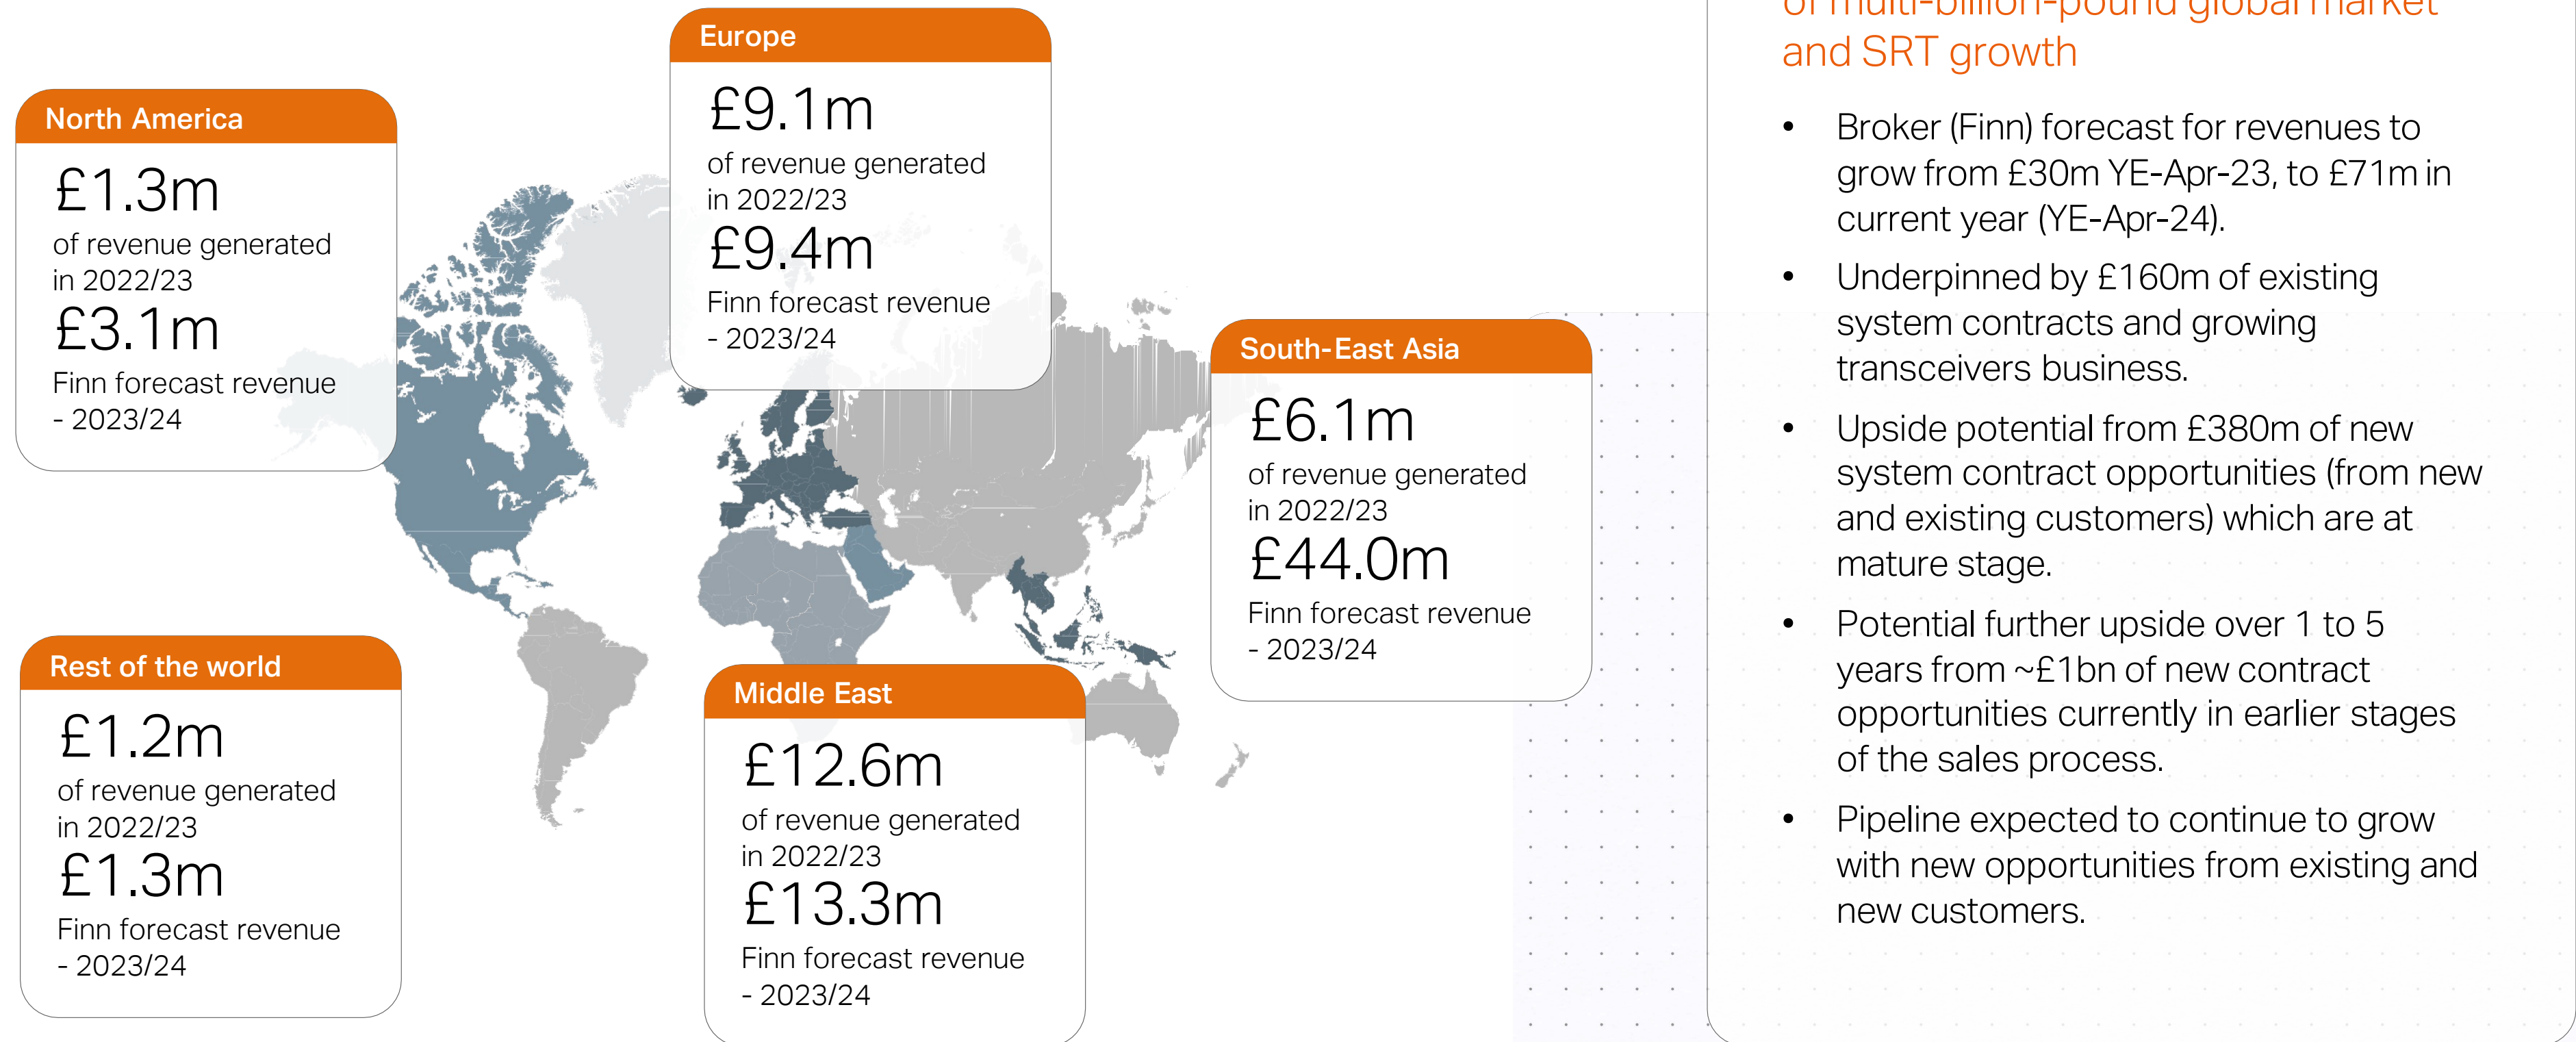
North America

£1.3m
of revenue generated in 2022/23
£3.1m
Finn forecast revenue - 2023/24

Europe

£9.1m
of revenue generated in 2022/23
£9.4m
Finn forecast revenue - 2023/24

South-East Asia

£6.1m
of revenue generated in 2022/23
£44.0m
Finn forecast revenue - 2023/24

Rest of the world

£1.2m
of revenue generated in 2022/23
£1.3m
Finn forecast revenue - 2023/24

Middle East

£12.6m
of revenue generated in 2022/23
£13.3m
Finn forecast revenue - 2023/24

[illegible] and SRT growth

- Broker (Finn) forecast for revenues to grow from £30m YE-Apr-23, to £71m in current year (YE-Apr-24).
- Underpinned by £160m of existing system contracts and growing transceivers business.
- Upside potential from £380m of new system contract opportunities (from new and existing customers) which are at mature stage.
- Potential further upside over 1 to 5 years from ~£1bn of new contract opportunities currently in earlier stages of the sales process.
- Pipeline expected to continue to grow with new opportunities from existing and new customers.